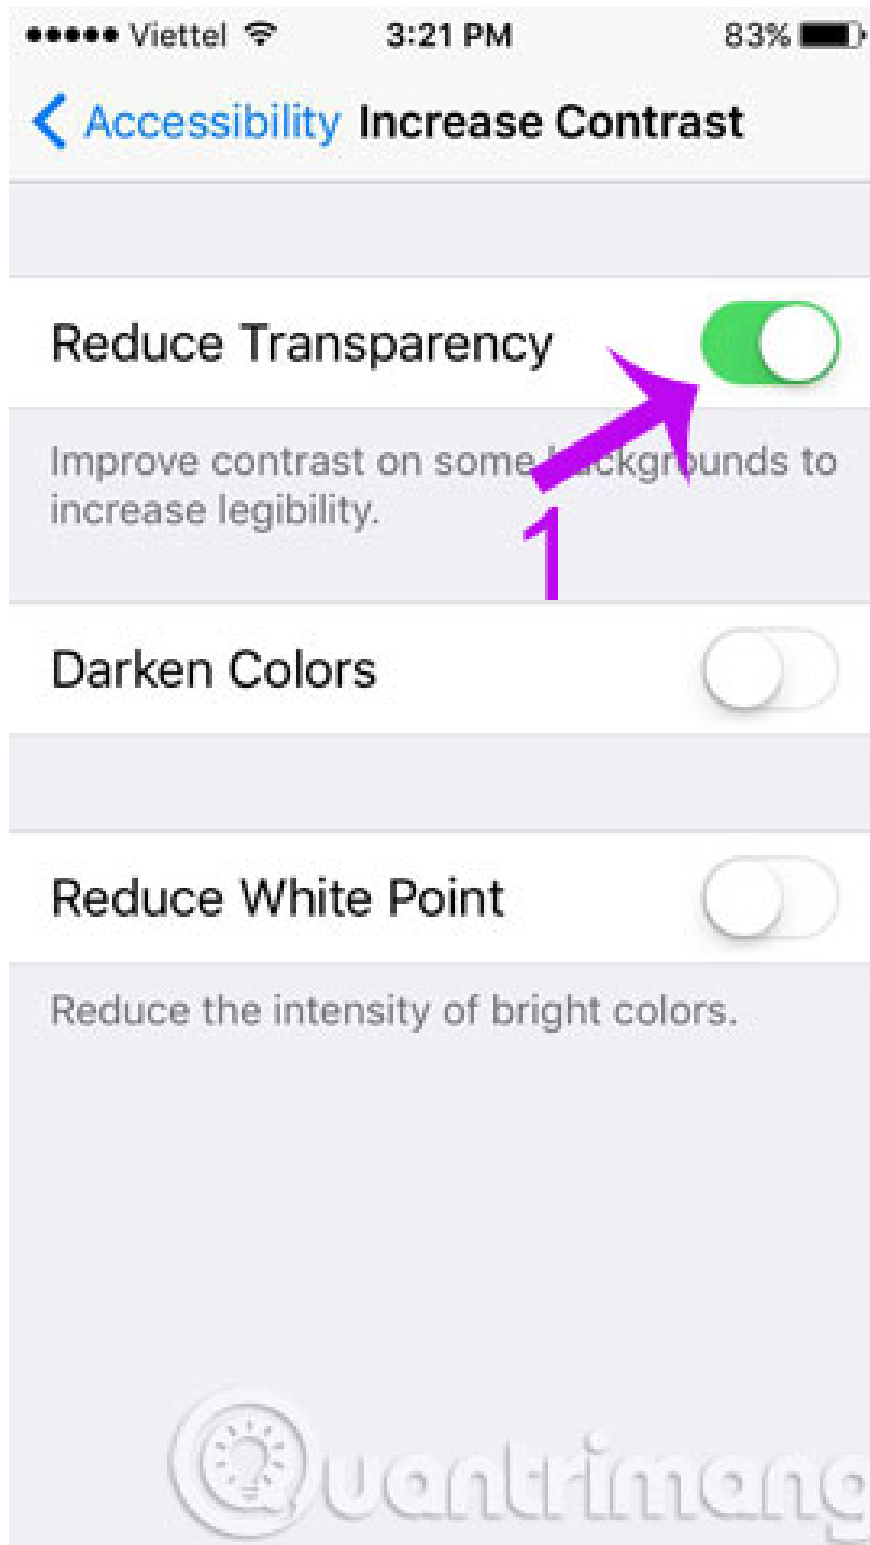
●●●●● Viettel 3:21 PM 83%

< Accessibility Increase Contrast

Reduce Transparency

Improve contrast on some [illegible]ckgr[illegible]unds to increase legibility.

1

Darken Colors

Reduce White Point

Reduce the intensity of bright colors.

Quantrimang